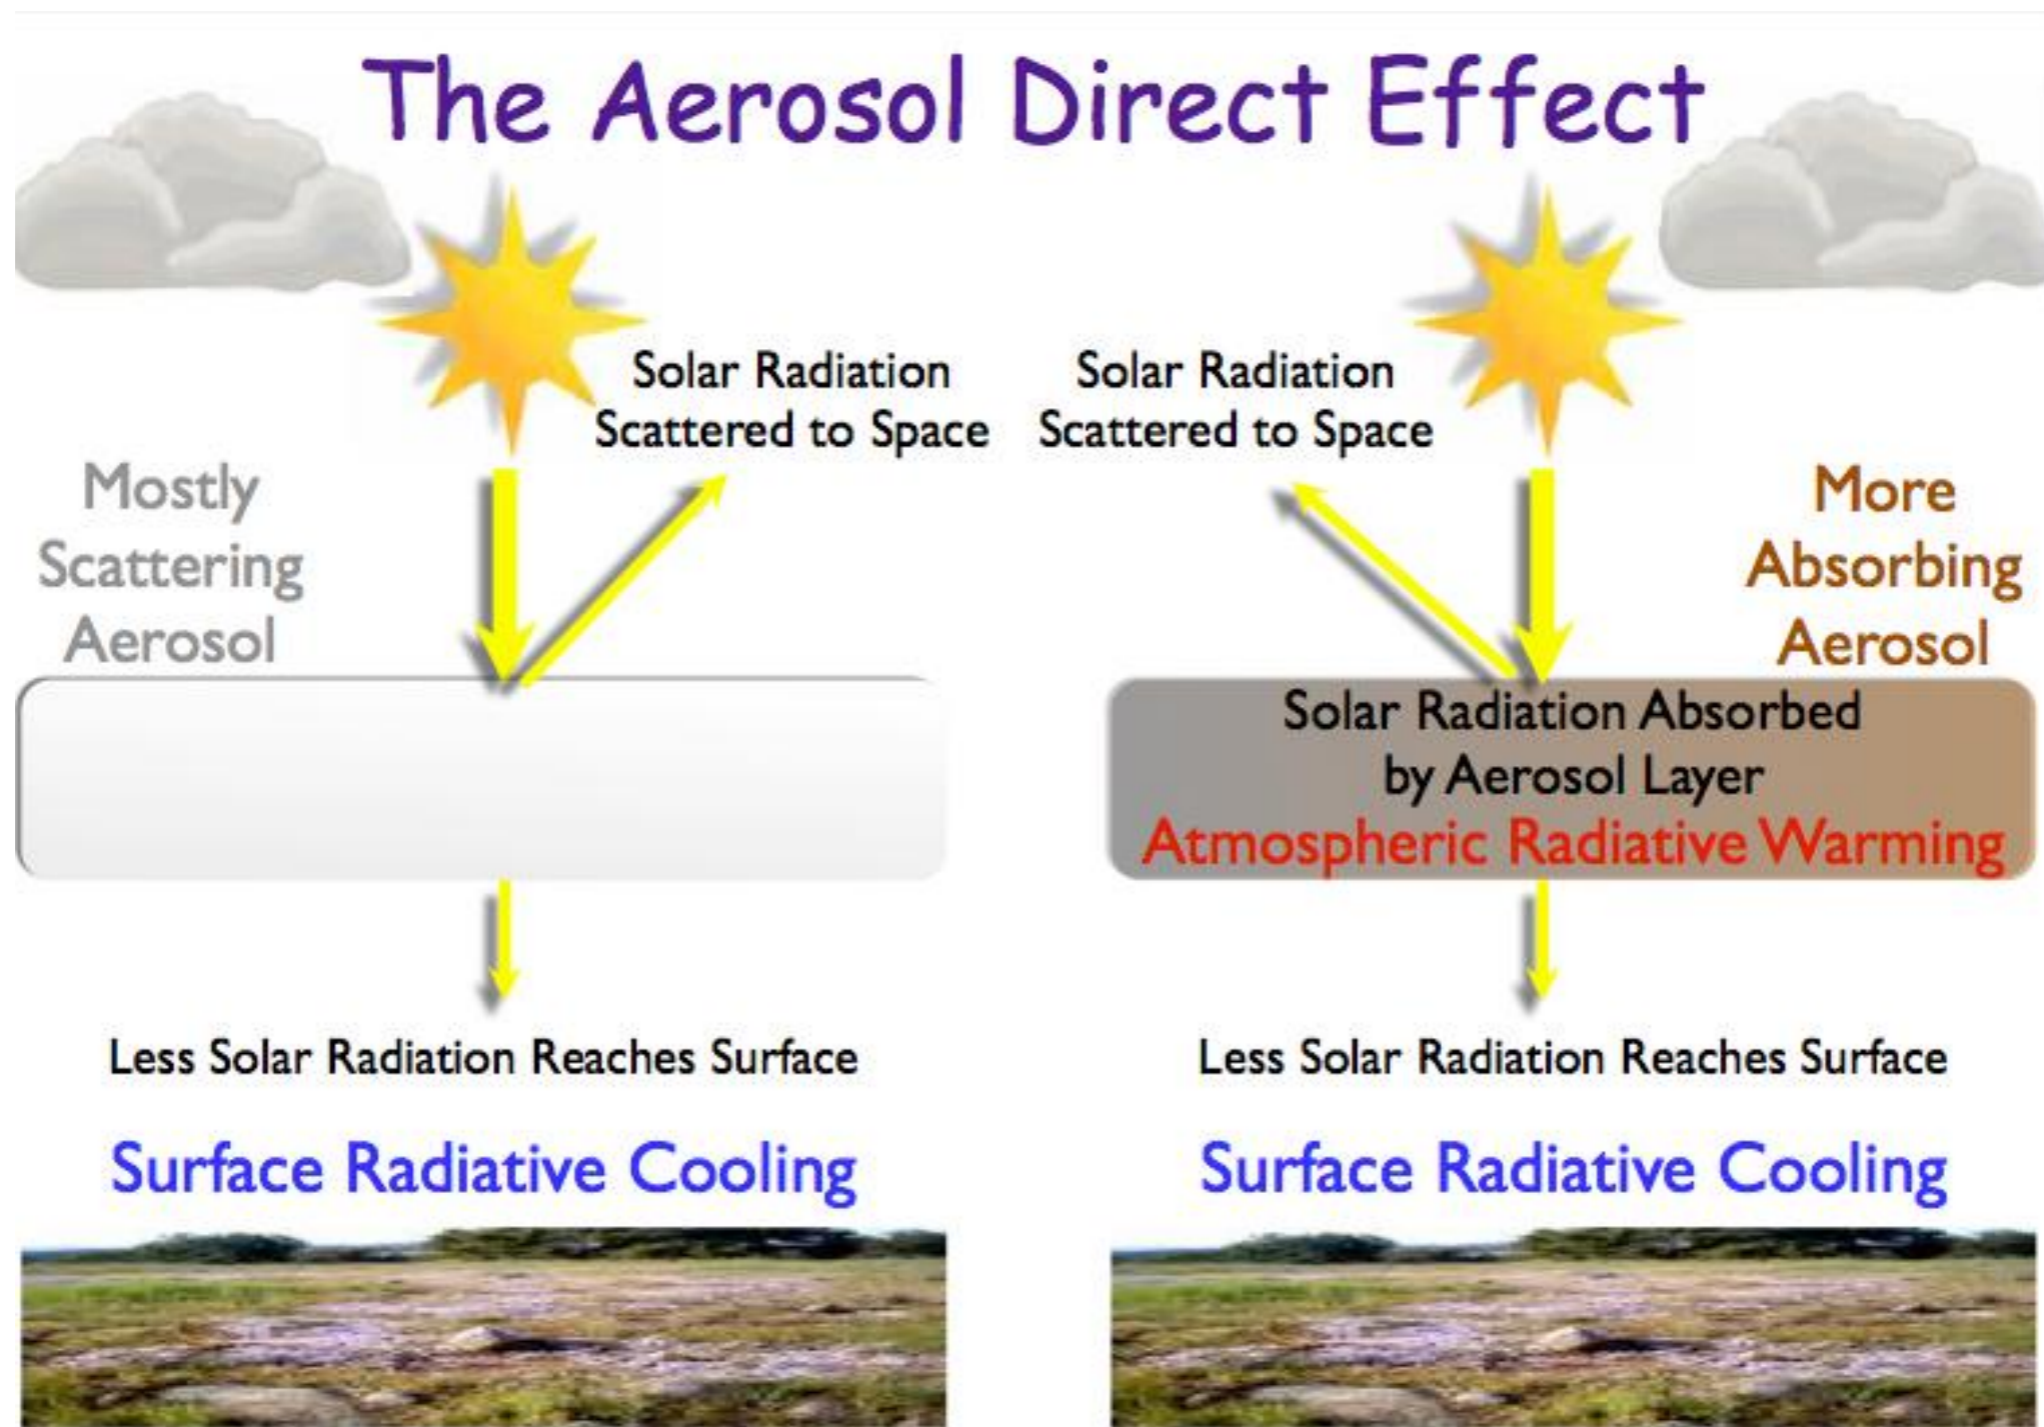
The Aerosol Direct Effect

Solar Radiation Scattered to Space

Solar Radiation Scattered to Space

Mostly Scattering Aerosol

More Absorbing Aerosol

Solar Radiation Absorbed by Aerosol Layer
Atmospheric Radiative Warming

Less Solar Radiation Reaches Surface

Surface Radiative Cooling

Less Solar Radiation Reaches Surface

Surface Radiative Cooling